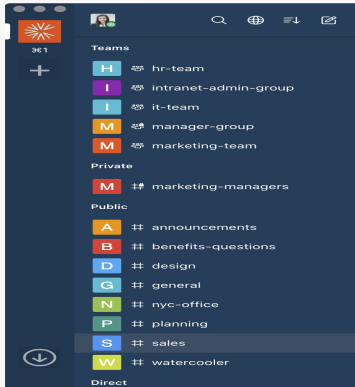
⌘1
+

Teams
H hr-team
I intranet-admin-group
I it-team
M manager-group
M marketing-team

Private
M marketing-managers

Public
A # announcements
B # benefits-questions
D # design
G # general
N # nyc-office
P # planning
S # sales
W # watercooler

Direct